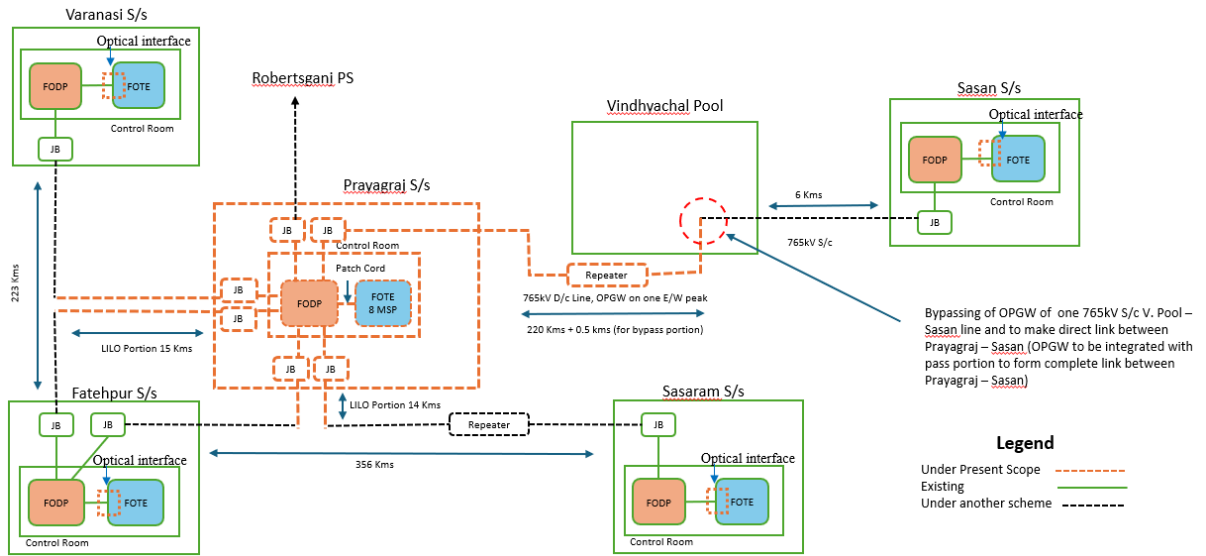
Varanasi S/s

Optical interface

FODP

FOTE

Control Room

JB

Robertsganj PS

Vindhyachal Pool

Sasan S/s

Optical interface

FODP

FOTE

Control Room

JB

6 Kms

765kV S/c

Prayagraj S/s

JB

JB

Control Room

Patch Cord

JB

FODP

FOTE 8 MSP

JB

Repeater

765kV D/c Line, OPGW on one E/W peak

220 Kms + 0.5 kms (for bypass portion)

223 Kms

LILO Portion 15 Kms

JB

JB

Bypassing of OPGW of one 765kV S/c V. Pool – Sasan line and to make direct link between Prayagraj – Sasan (OPGW to be integrated with pass portion to form complete link between Prayagraj – Sasan)

Fatehpur S/s

JB

JB

Optical interface

FODP

FOTE

Control Room

LILO Portion 14 Kms

Repeater

356 Kms

Sasaram S/s

JB

Optical interface

FODP

FOTE

Control Room

Legend

Under Present Scope

Existing

Under another scheme